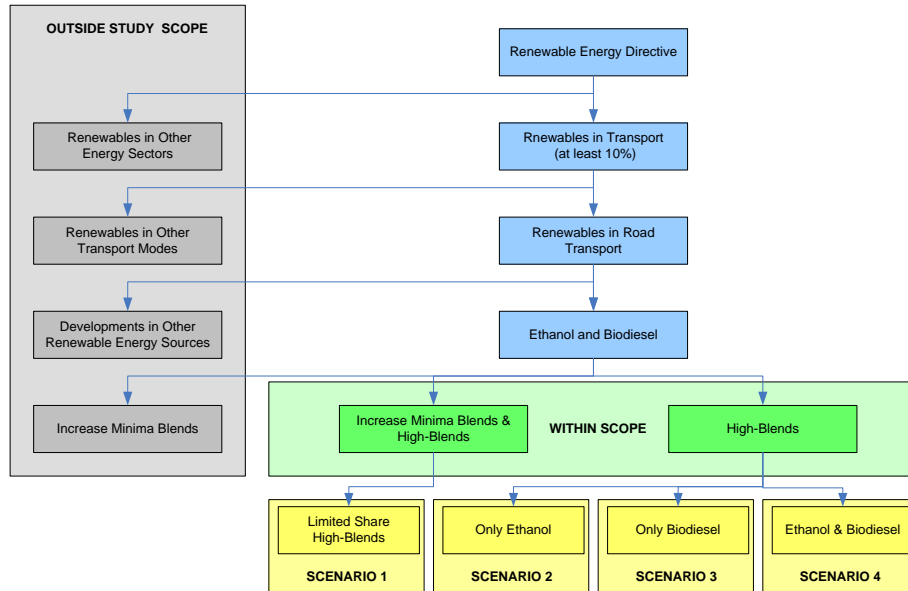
OUTSIDE STUDY SCOPE

Renewable Energy Directive

Renewables in Other Energy Sectors

Rnewables in Transport (at least 10%)

Renewables in Other Transport Modes

Renewables in Road Transport

Developments in Other Renewable Energy Sources

Ethanol and Biodiesel

Increase Minima Blends

Increase Minima Blends & High-Blends

WITHIN SCOPE

High-Blends

Limited Share High-Blends

SCENARIO 1

Only Ethanol

SCENARIO 2

Only Biodiesel

SCENARIO 3

Ethanol & Biodiesel

SCENARIO 4